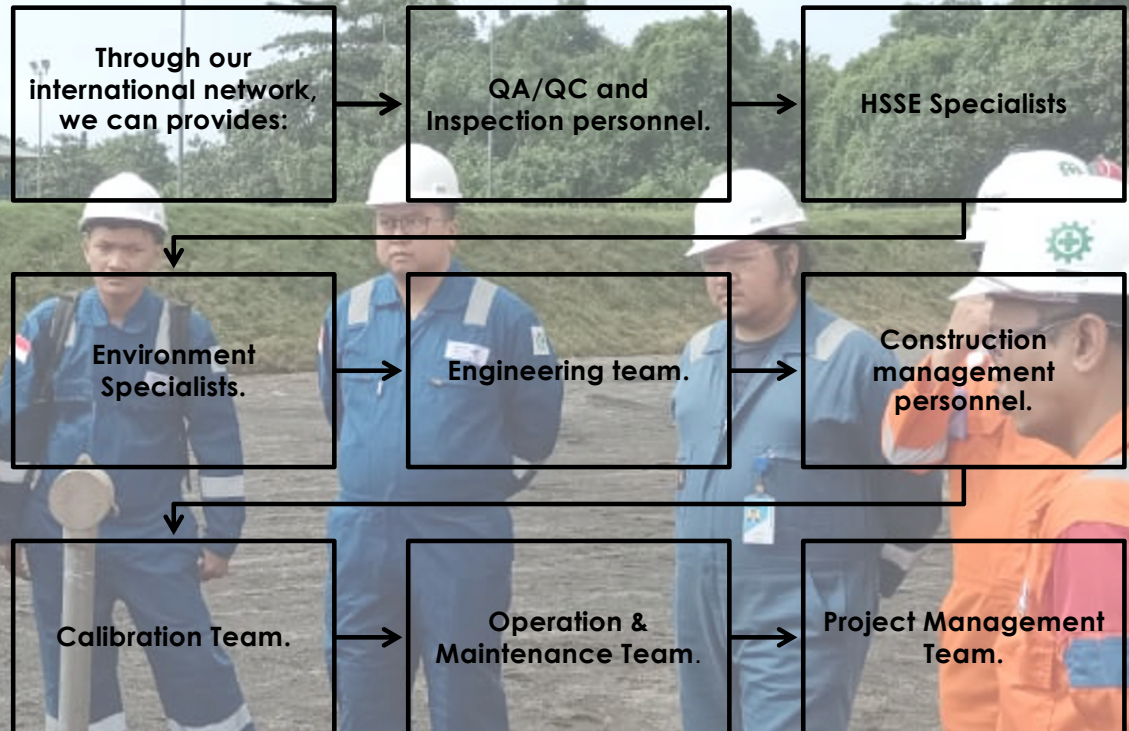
Through our international network, we can provides:

QA/QC and Inspection personnel.

HSSE Specialists

Environment Specialists.

Engineering team.

Construction management personnel.

Calibration Team.

Operation & Maintenance Team.

Project Management Team.